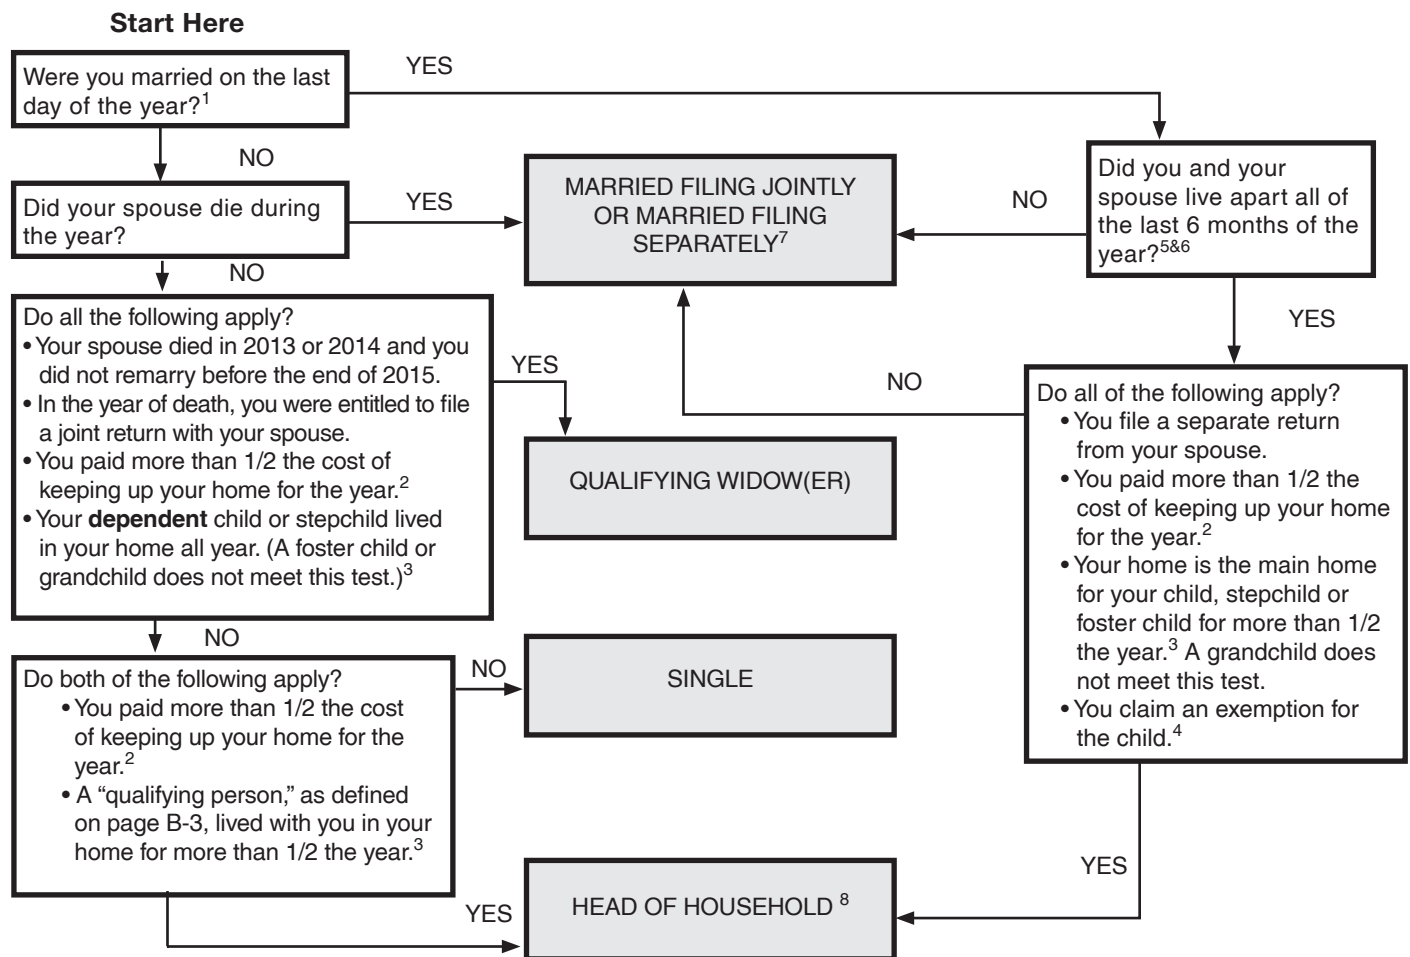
Start Here

Were you married on the last day of the year?$^1$

YES

NO

Did your spouse die during the year?

YES

MARRIED FILING JOINTLY OR MARRIED FILING SEPARATELY$^7$

NO

Did you and your spouse live apart all of the last 6 months of the year?$^{5\&6}$

NO

Do all the following apply?
• Your spouse died in 2013 or 2014 and you did not remarry before the end of 2015.
• In the year of death, you were entitled to file a joint return with your spouse.
• You paid more than 1/2 the cost of keeping up your home for the year.$^2$
• Your **dependent** child or stepchild lived in your home all year. (A foster child or grandchild does not meet this test.)$^3$

YES

QUALIFYING WIDOW(ER)

NO

YES

Do all of the following apply?
• You file a separate return from your spouse.
• You paid more than 1/2 the cost of keeping up your home for the year.$^2$
• Your home is the main home for your child, stepchild or foster child for more than 1/2 the year.$^3$ A grandchild does not meet this test.
• You claim an exemption for the child.$^4$

NO

Do both of the following apply?
• You paid more than 1/2 the cost of keeping up your home for the year.$^2$
• A "qualifying person," as defined on page B-3, lived with you in your home for more than 1/2 the year.$^3$

NO

SINGLE

YES

YES

HEAD OF HOUSEHOLD $^8$